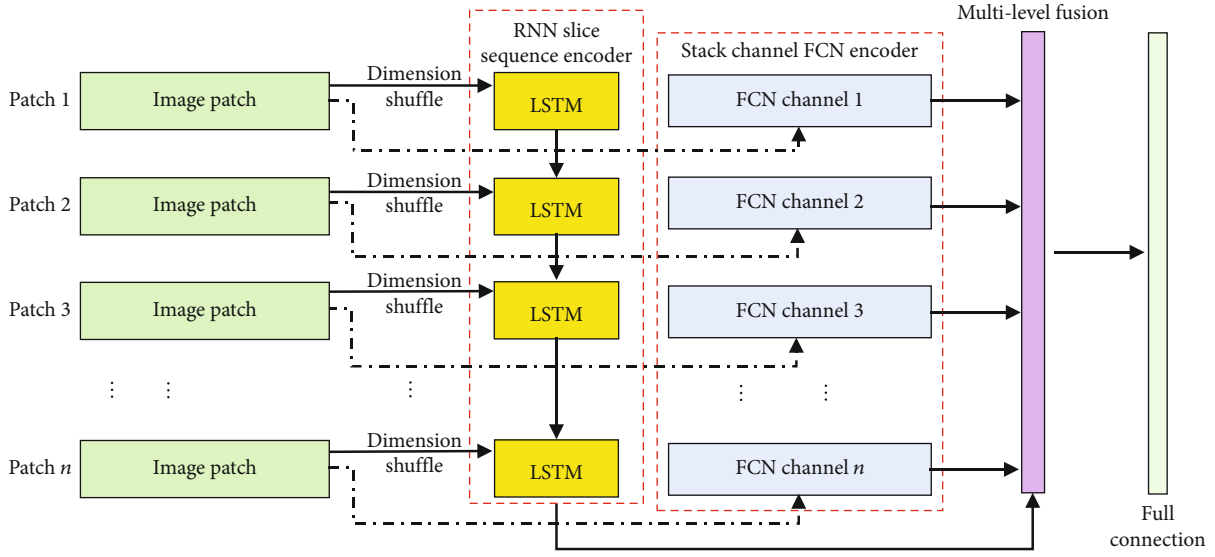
RNN slice sequence encoder

Stack channel FCN encoder

Multi-level fusion

Patch 1

Image patch

Dimension shuffle

LSTM

FCN channel 1

Patch 2

Image patch

Dimension shuffle

LSTM

FCN channel 2

Patch 3

Image patch

Dimension shuffle

LSTM

FCN channel 3

⋮ ⋮ ⋮ ⋮ ⋮

Patch $n$

Image patch

Dimension shuffle

LSTM

FCN channel $n$

Full connection